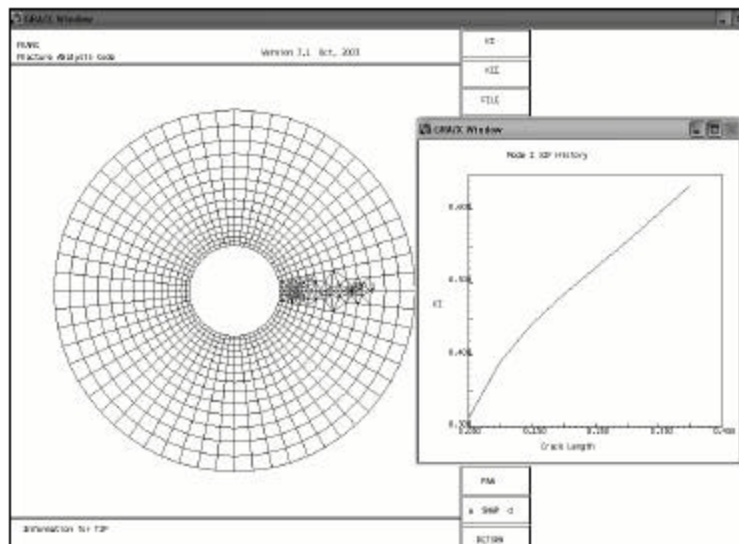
GRA/X Window

FRANC
Fracture Analysis Code

Version 3.1 Oct, 2003

KI

KII

FILE

GRA/X Window

Mode I SIF History

0.60E

0.50E

0.40E

0.30E

KI

0.200

0.250

0.300

0.350

0.400

Crack Length

FAA

SNAP

ACTION

Information for TIP